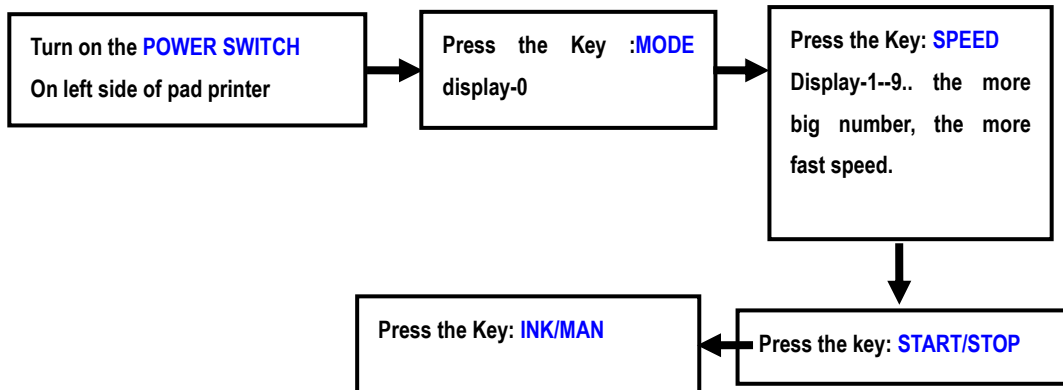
Turn on the POWER SWITCH
On left side of pad printer

Press the Key :MODE display-0

Press the Key: SPEED
Display-1--9.. the more big number, the more fast speed.

Press the key: START/STOP

Press the Key: INK/MAN